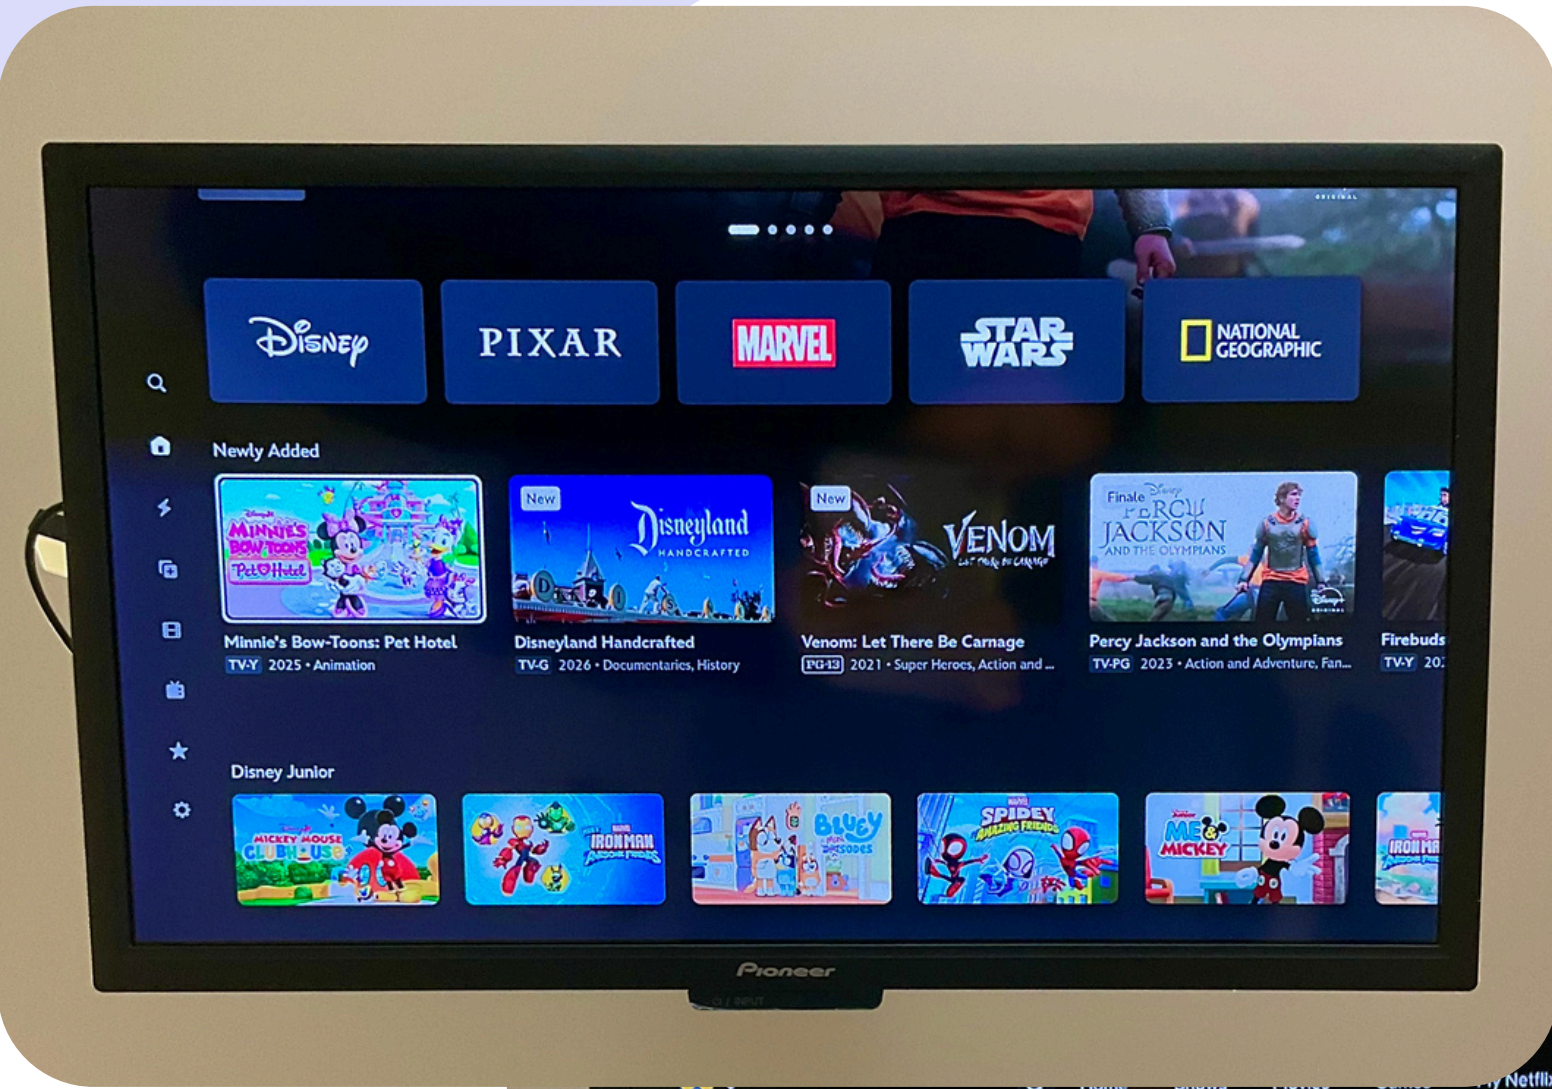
Disney
PIXAR
MARVEL
STAR WARS
NATIONAL GEOGRAPHIC

Newly Added

Minnie's Bow-Toons Pet Hotel
Minnie's Bow-Toons: Pet Hotel
TV-Y 2025 • Animation

New
Disneyland Handcrafted
Disneyland Handcrafted
TV-G 2026 • Documentaries, History

New
VENOM Let There Be Carnage
Venom: Let There Be Carnage
PG-13 2021 • Super Heroes, Action and ...

Finale
Percy Jackson and the Olympians
Percy Jackson and the Olympians
TV-PG 2023 • Action and Adventure, Fan...

Firebuds
TV-Y 20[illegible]

Disney Junior

Mickey Mouse Clubhouse
Iron Man and His Awesome Friends
Bluey Minisodes
Spidey and His Amazing Friends
Me & Mickey
Iron Man

Pioneer